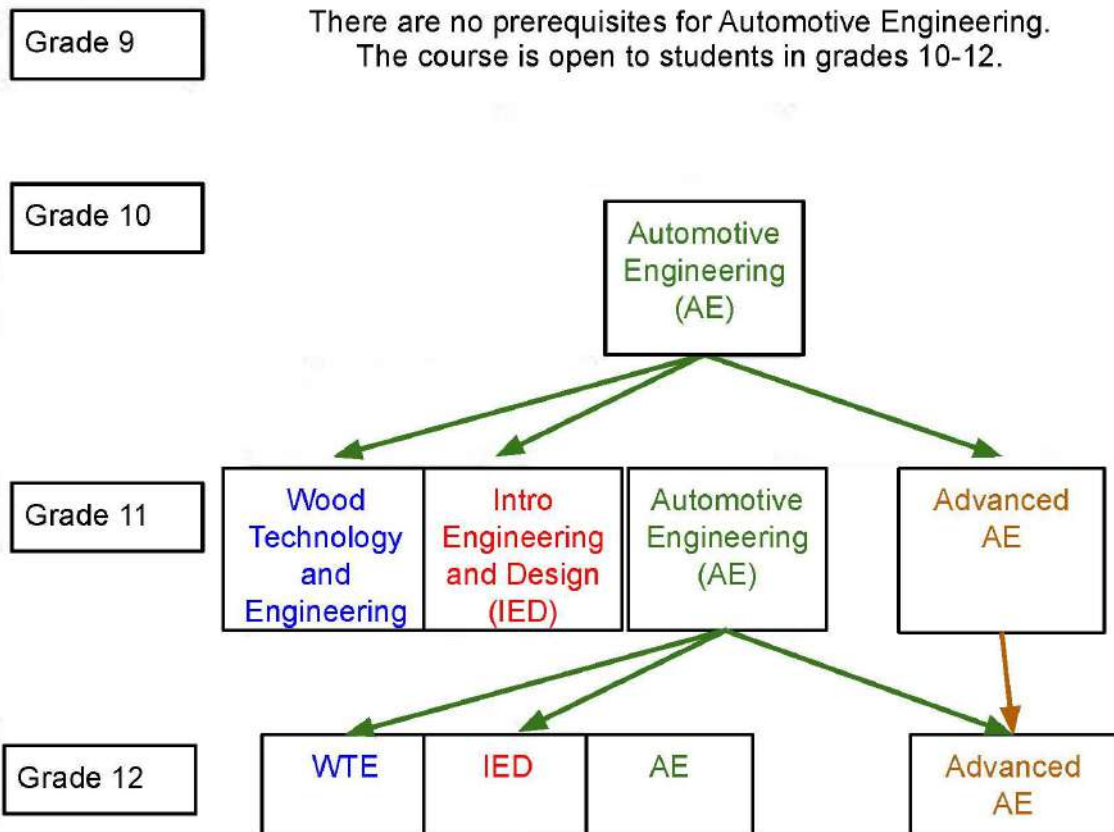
Grade 9

There are no prerequisites for Automotive Engineering. The course is open to students in grades 10-12.

Grade 10

Automotive Engineering (AE)

Grade 11

Wood Technology and Engineering

Intro Engineering and Design (IED)

Automotive Engineering (AE)

Advanced AE

Grade 12

WTE

IED

AE

Advanced AE